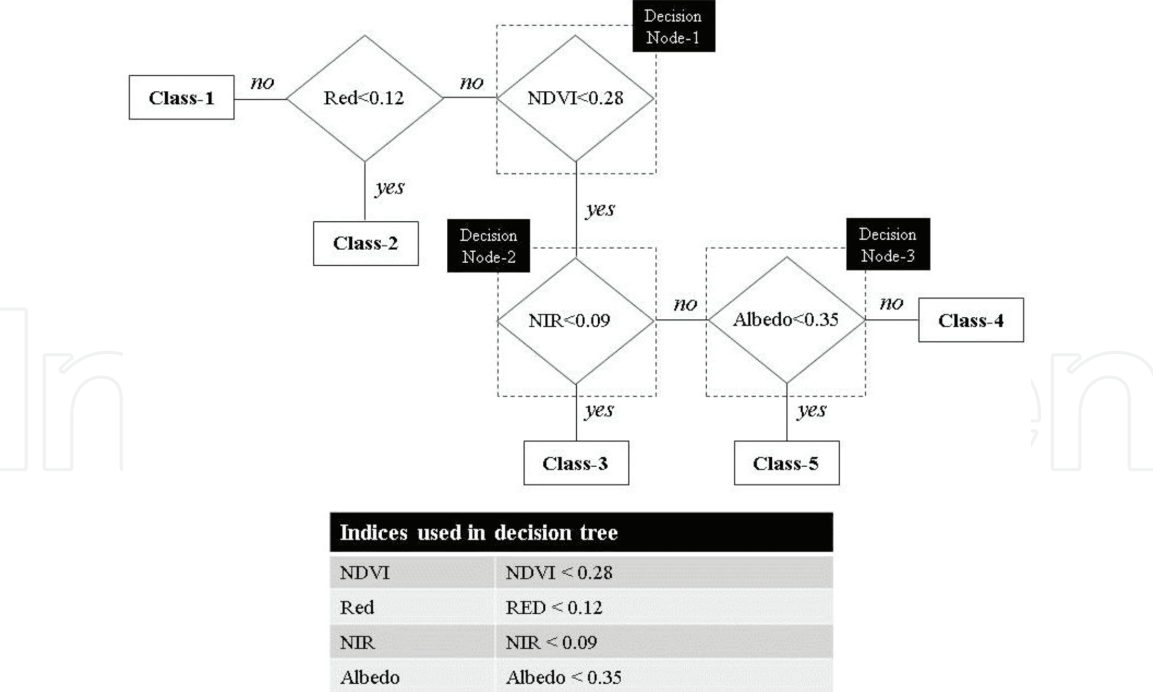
Decision Node-1

Class-1

no

Red<0.12

no

NDVI<0.28

yes

Class-2

yes

Decision Node-2

Decision Node-3

NIR<0.09

no

Albedo<0.35

no

Class-4

yes

yes

Class-3

Class-5

| Indices used in decision tree | |
|---|---|
| NDVI | NDVI < 0.28 |
| Red | RED < 0.12 |
| NIR | NIR < 0.09 |
| Albedo | Albedo < 0.35 |